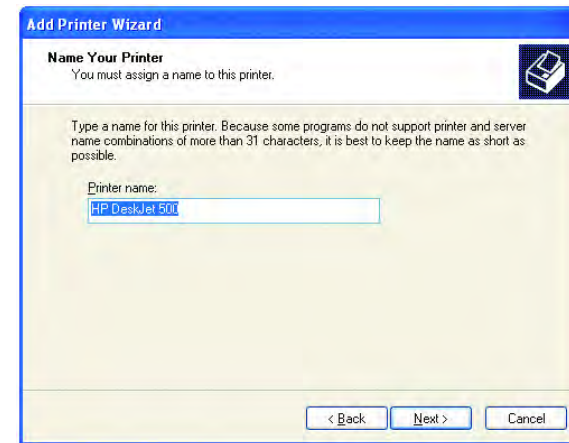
Add Printer Wizard

Name Your Printer
You must assign a name to this printer.

Type a name for this printer. Because some programs do not support printer and server name combinations of more than 31 characters, it is best to keep the name as short as possible.

Printer name:

HP DeskJet 500

< Back

Next >

Cancel